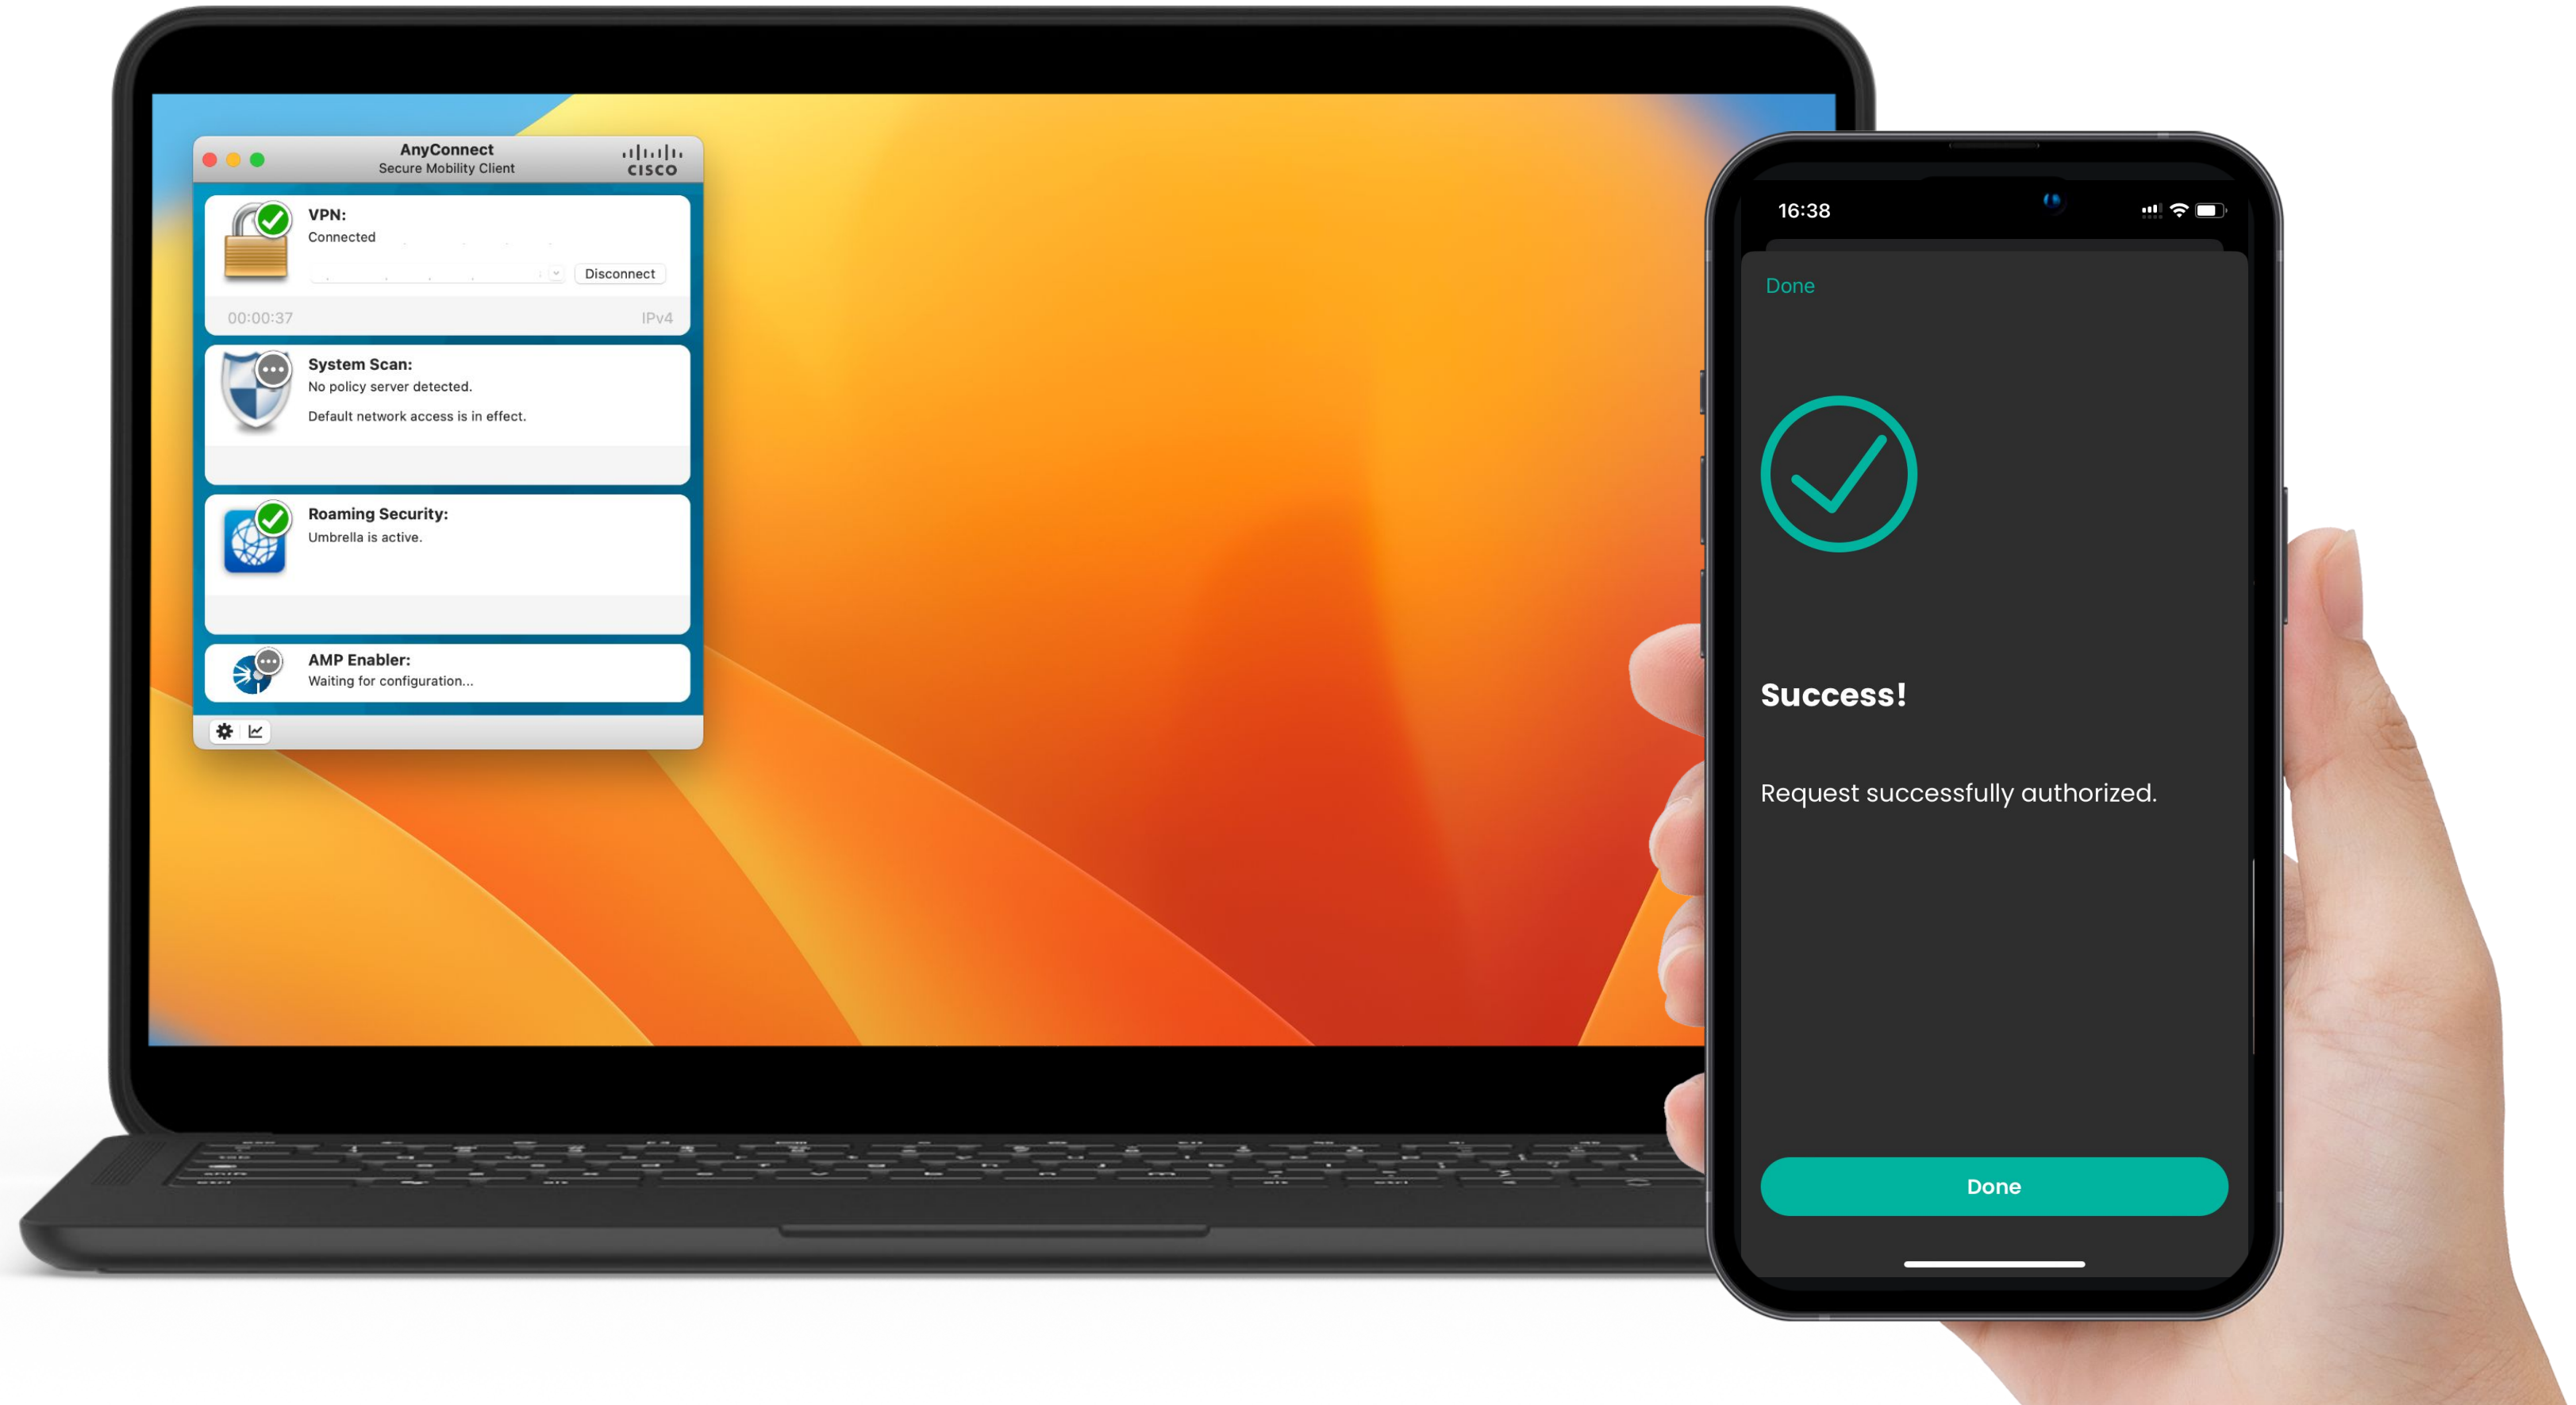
AnyConnect
Secure Mobility Client
cisco

VPN:
Connected
Disconnect
00:00:37 IPv4

System Scan:
No policy server detected.
Default network access is in effect.

Roaming Security:
Umbrella is active.

AMP Enabler:
Waiting for configuration...

16:38

Done

Success!

Request successfully authorized.

Done